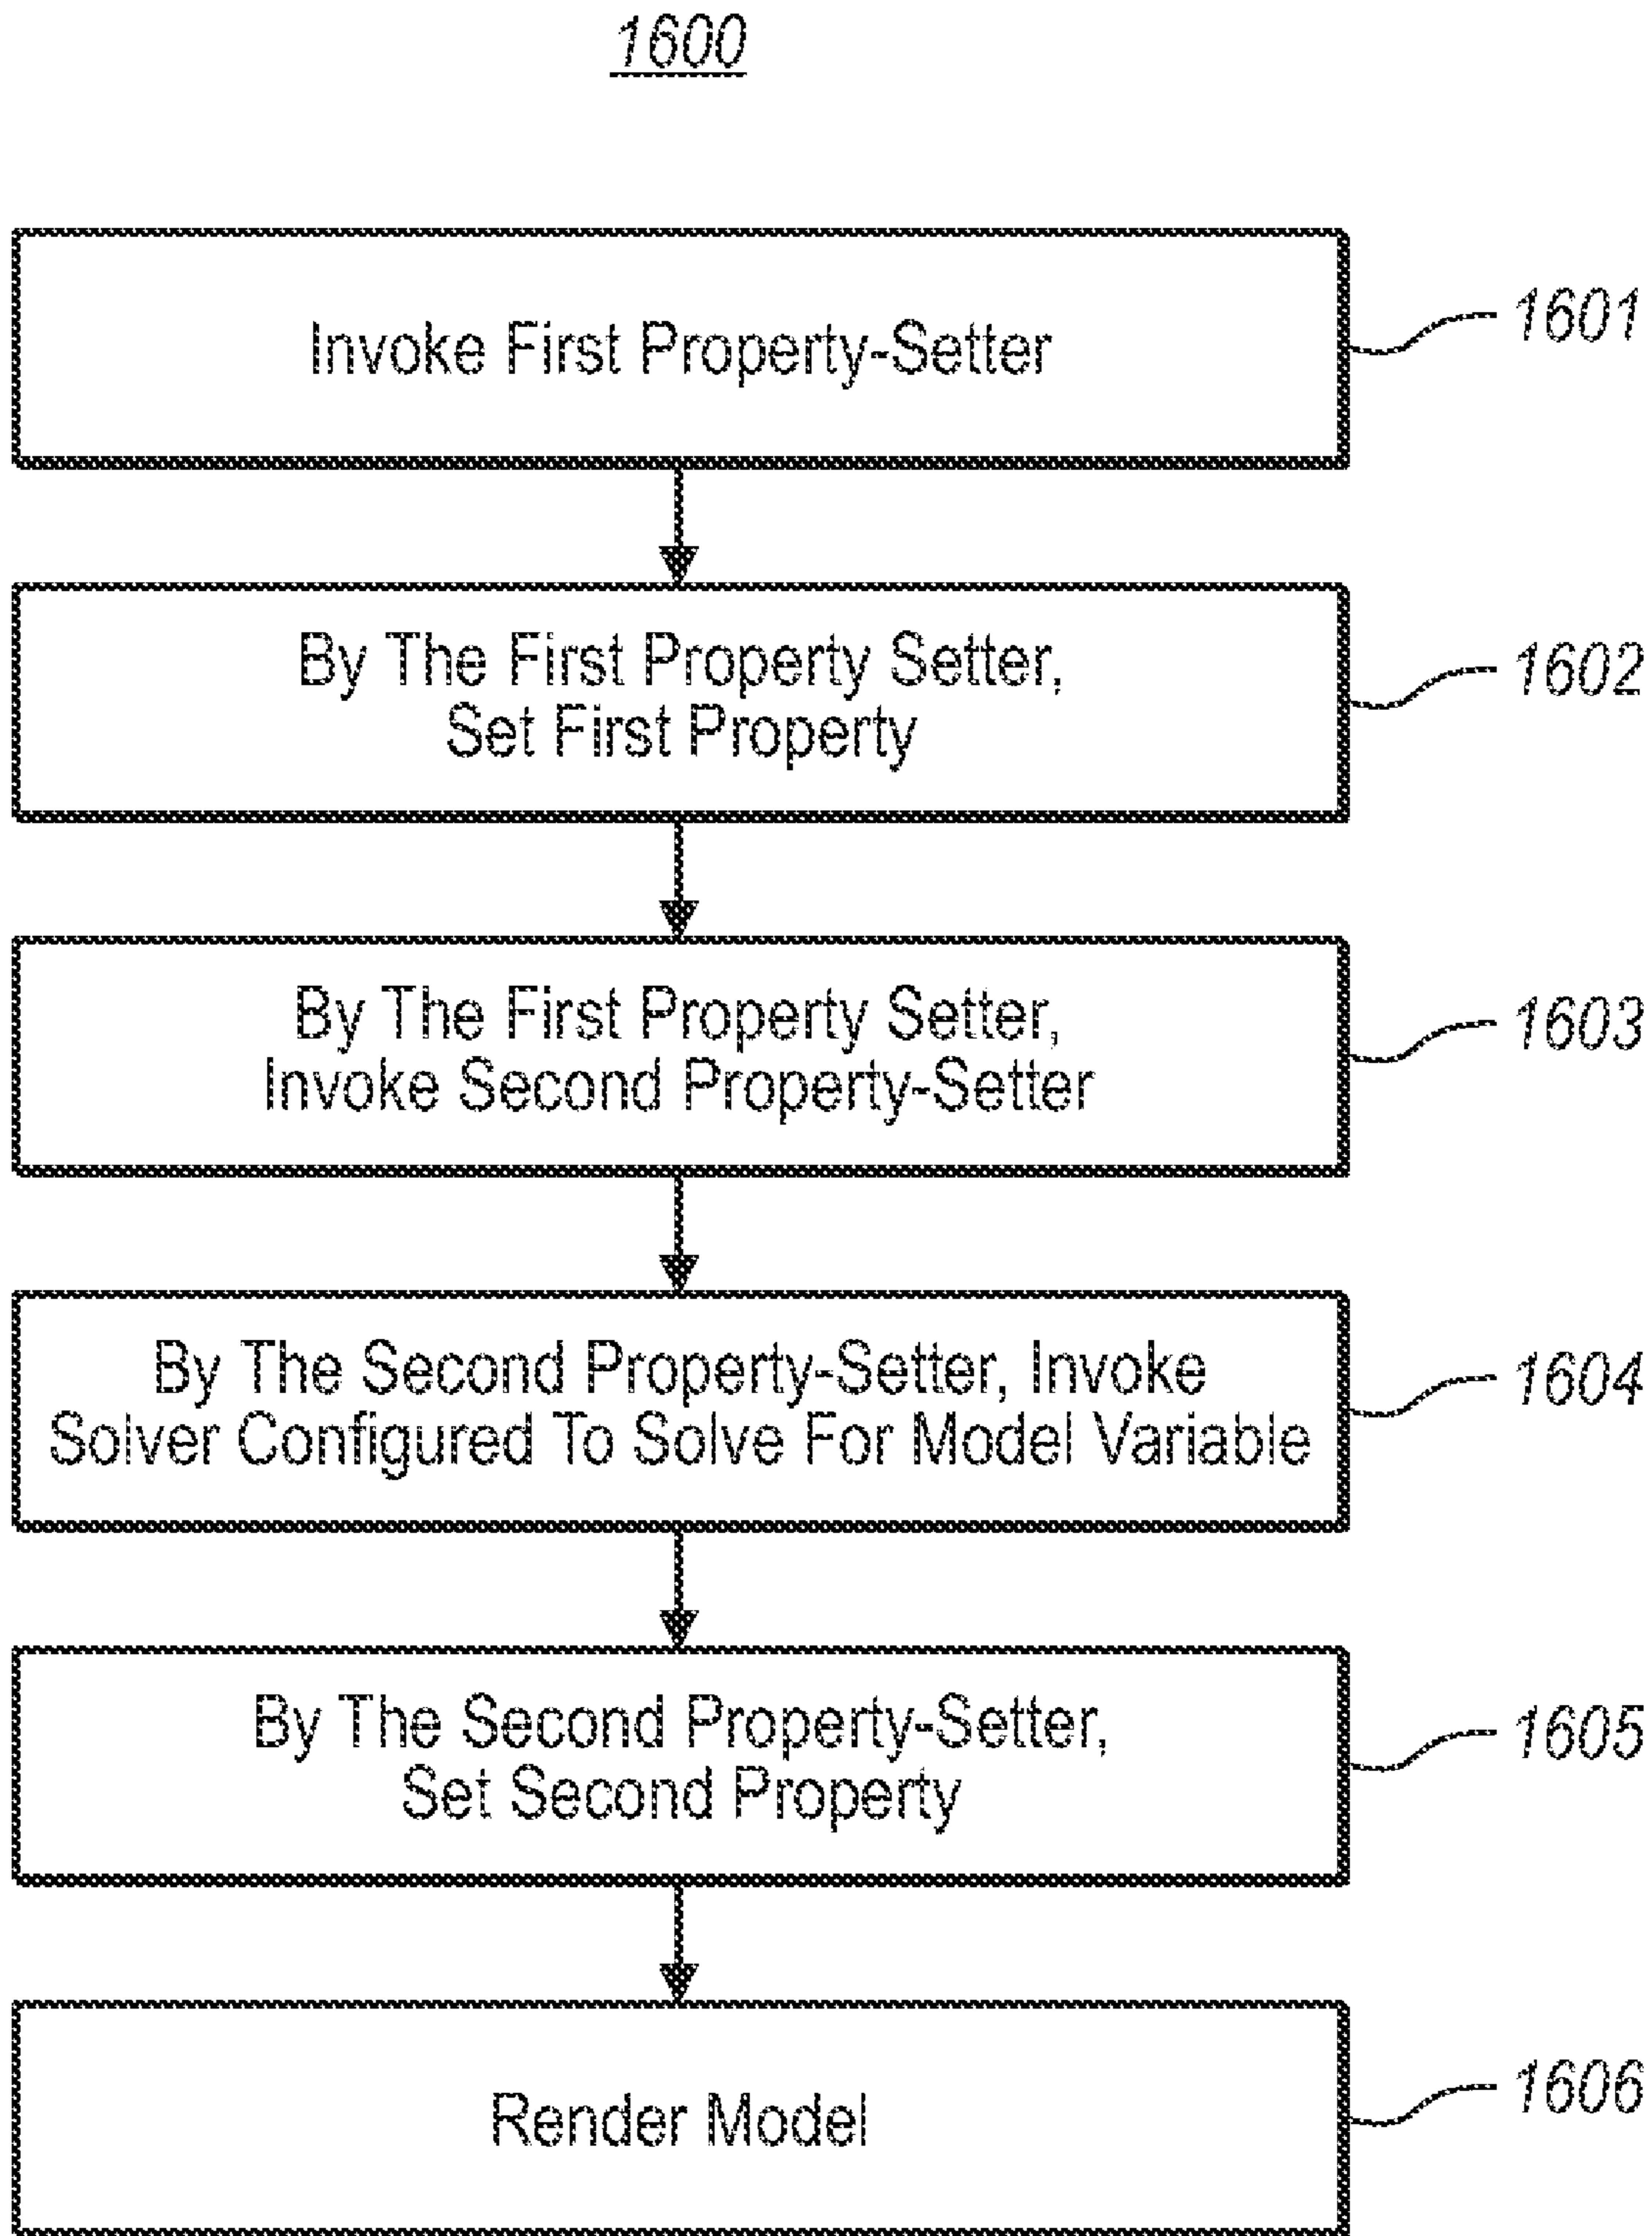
1600

Invoke First Property-Setter

1601

By The First Property Setter, Set First Property

1602

By The First Property Setter, Invoke Second Property-Setter

1603

By The Second Property-Setter, Invoke Solver Configured To Solve For Model Variable

1604

By The Second Property-Setter, Set Second Property

1605

Render Model

1606